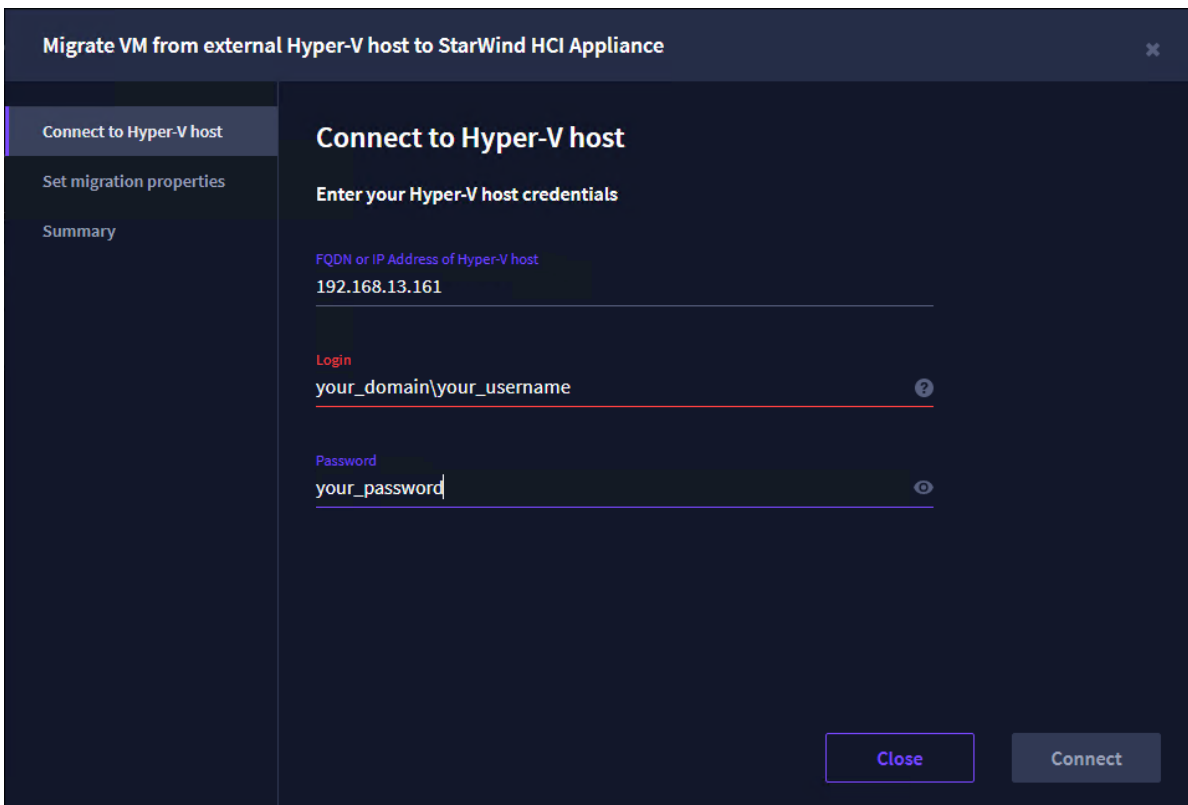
Migrate VM from external Hyper-V host to StarWind HCI Appliance

Connect to Hyper-V host
Set migration properties
Summary

Connect to Hyper-V host

Enter your Hyper-V host credentials

FQDN or IP Address of Hyper-V host
192.168.13.161

Login
your_domain\your_username

Password
your_password

Close
Connect